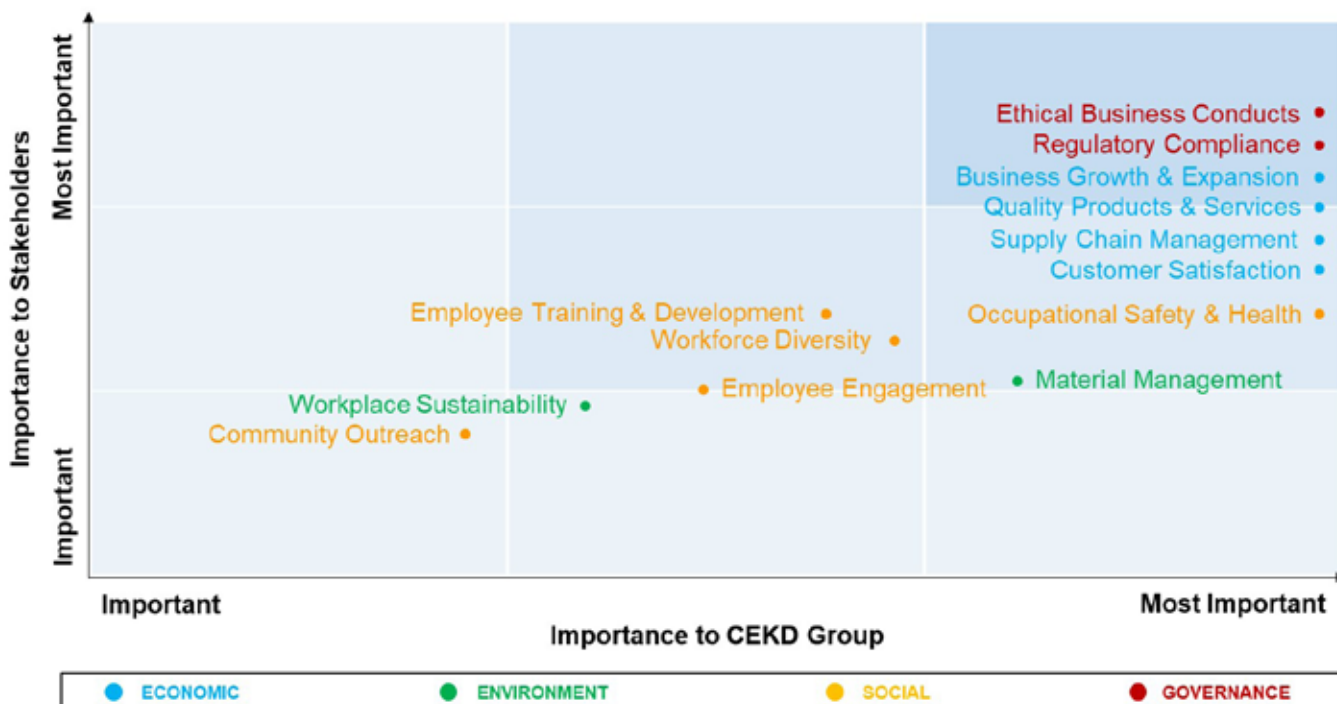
Importance to Stakeholders

Most Important

Important

Ethical Business Conducts
Regulatory Compliance
Business Growth & Expansion
Quality Products & Services
Supply Chain Management
Customer Satisfaction
Employee Training & Development
Workforce Diversity
Occupational Safety & Health
Material Management
Employee Engagement
Workplace Sustainability
Community Outreach

Important
Most Important
Importance to CEKD Group

ECONOMIC
ENVIRONMENT
SOCIAL
GOVERNANCE